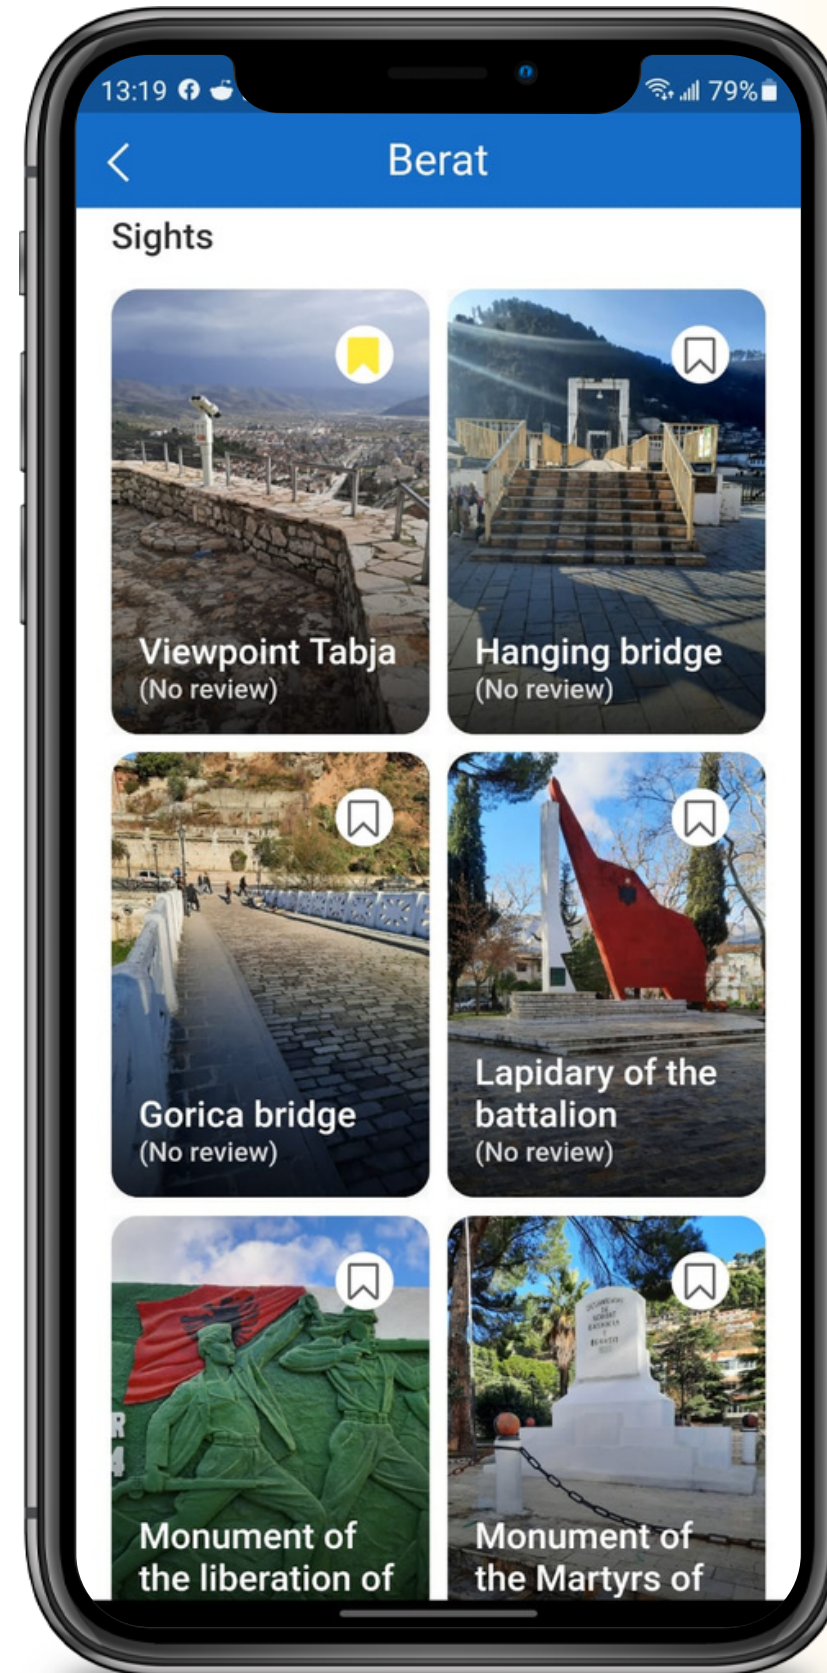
13:19

79%

Berat

Sights

Viewpoint Tabja
(No review)

Hanging bridge
(No review)

Gorica bridge
(No review)

Lapidary of the battalion
(No review)

Monument of the liberation of

Monument of the Martyrs of